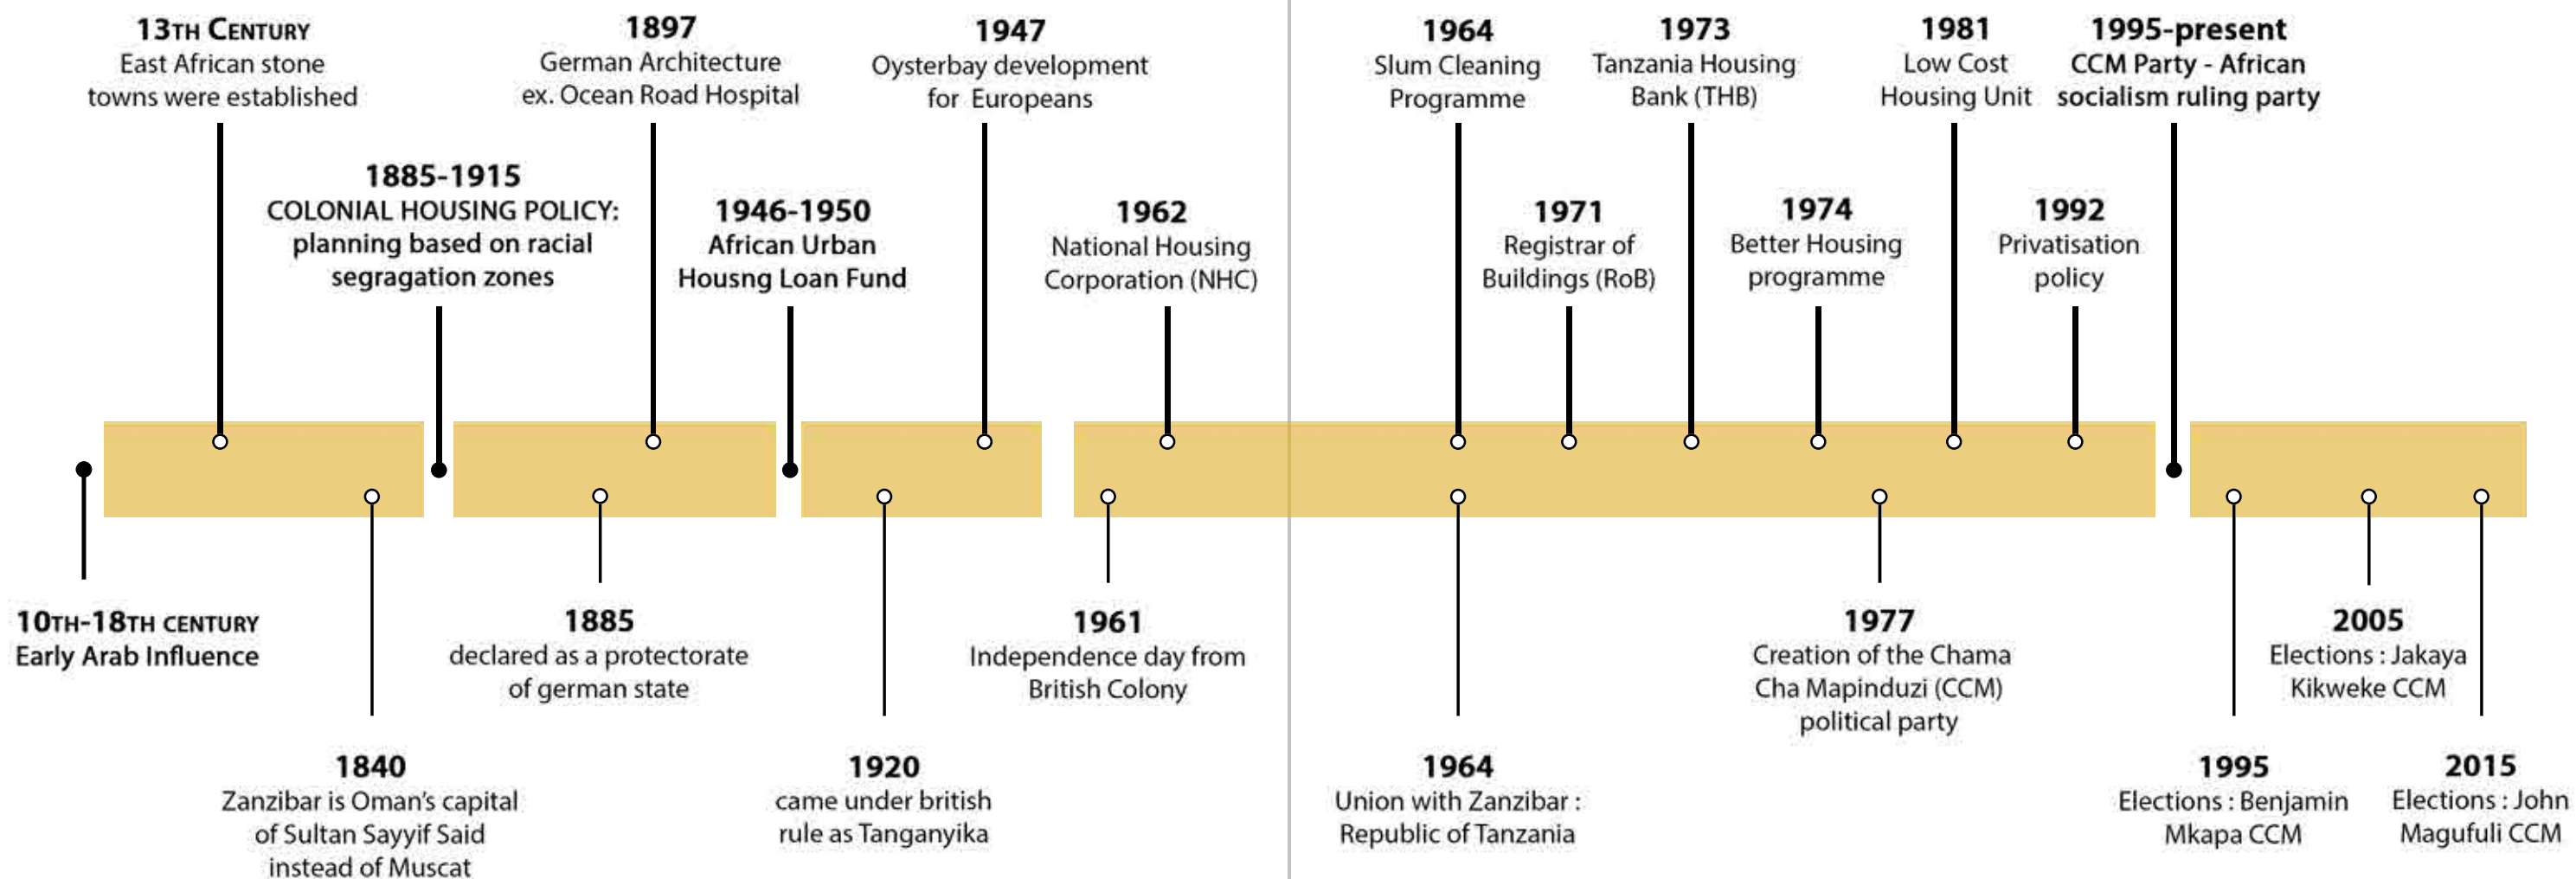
13TH CENTURY
East African stone towns were established

1885-1915
COLONIAL HOUSING POLICY: planning based on racial segragation zones

1897
German Architecture ex. Ocean Road Hospital

1946-1950
African Urban Housng Loan Fund

1947
Oysterbay development for Europeans

1962
National Housing Corporation (NHC)

1964
Slum Cleaning Programme

1971
Registrar of Buildings (RoB)

1973
Tanzania Housing Bank (THB)

1974
Better Housing programme

1981
Low Cost Housing Unit

1992
Privatisation policy

1995-present
CCM Party - African socialism ruling party

10TH-18TH CENTURY
Early Arab Influence

1840
Zanzibar is Oman's capital of Sultan Sayyif Said instead of Muscat

1885
declared as a protectorate of german state

1920
came under british rule as Tanganyika

1961
Independence day from British Colony

1964
Union with Zanzibar : Republic of Tanzania

1977
Creation of the Chama Cha Mapinduzi (CCM) political party

1995
Elections : Benjamin Mkapa CCM

2005
Elections : Jakaya Kikweke CCM

2015
Elections : John Magufuli CCM